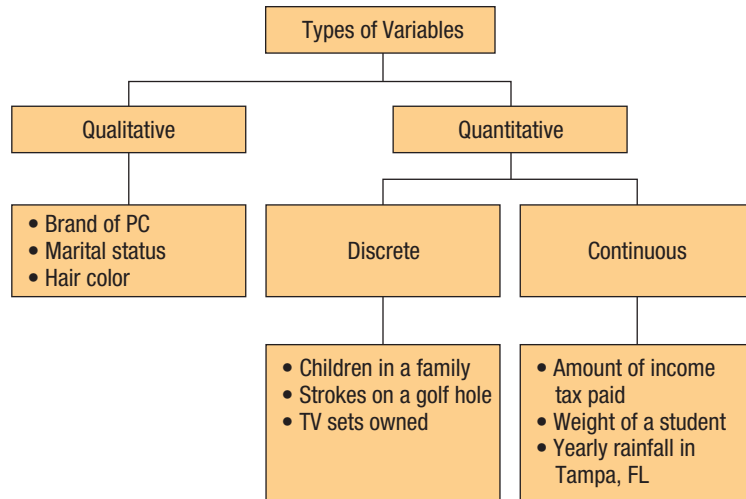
Types of Variables

Qualitative

Quantitative

• Brand of PC
• Marital status
• Hair color

Discrete

Continuous

• Children in a family
• Strokes on a golf hole
• TV sets owned

• Amount of income tax paid
• Weight of a student
• Yearly rainfall in Tampa, FL